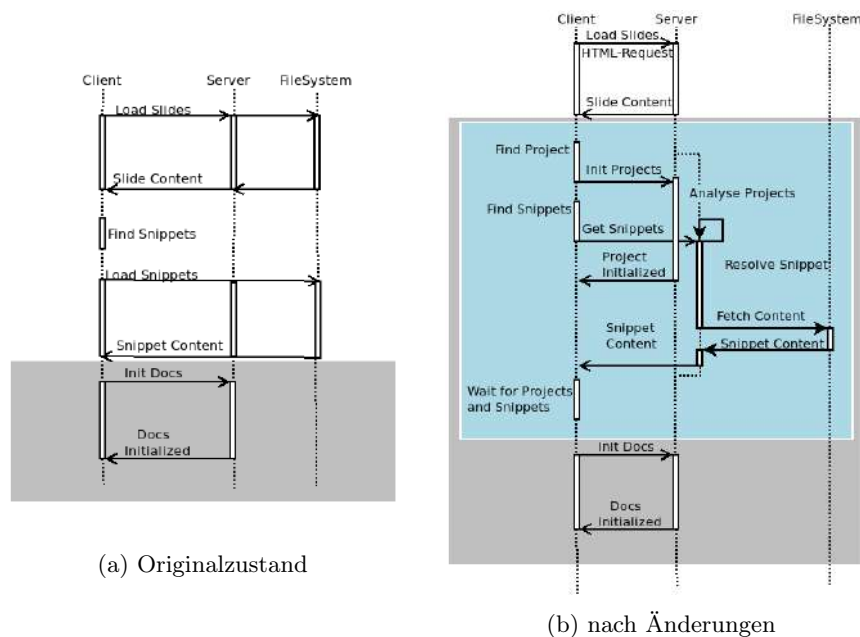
Client

Server

FileSystem

Load Slides

Slide Content

Find Snippets

Load Snippets

Snippet Content

Init Docs

Docs Initialized

(a) Originalzustand

Client

Server

FileSystem

Load Slides

HTML-Request

Slide Content

Find Project

Init Projects

Analyse Projects

Find Snippets

Get Snippets

Project Initialized

Resolve Snippet

Fetch Content

Snippet Content

Snippet Content

Wait for Projects and Snippets

Init Docs

Docs Initialized

(b) nach Änderungen